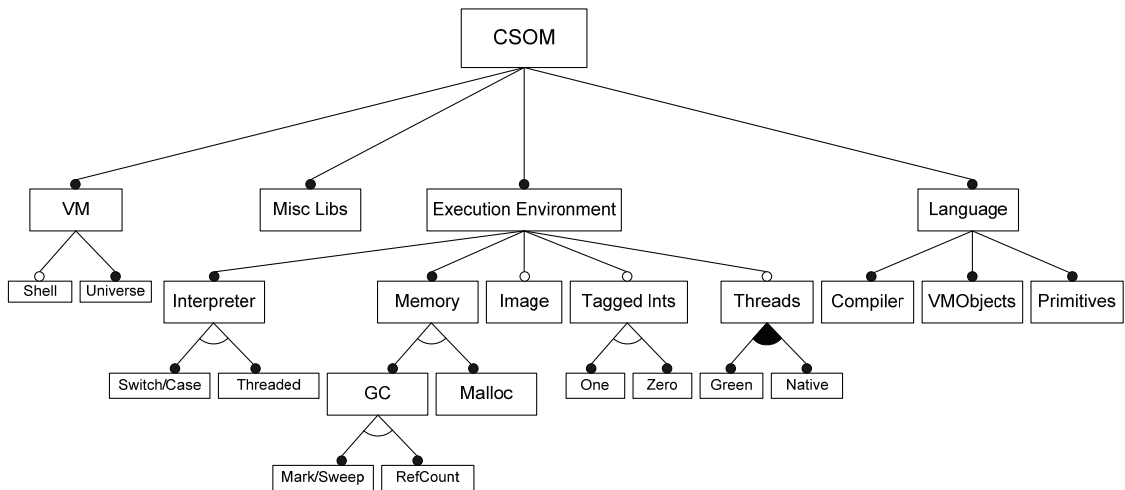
CSOM

VM

Misc Libs

Execution Environment

Language

Shell

Universe

Interpreter

Memory

Image

Tagged Ints

Threads

Compiler

VMObjects

Primitives

Switch/Case

Threaded

GC

Malloc

One

Zero

Green

Native

Mark/Sweep

RefCount